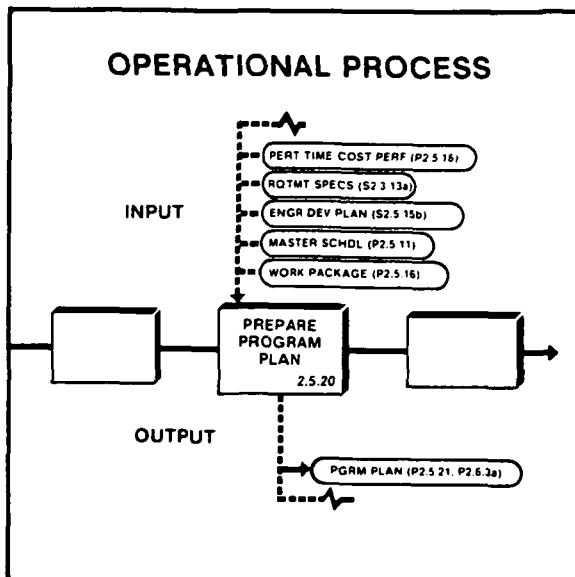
OPERATIONAL PROCESS

INPUT

PERT TIME COST PERF (P2 5 16)

RQTMT SPECS (S2 3 13a)

ENGR DEV PLAN (S2.5 15b)

MASTER SCHDL (P2.5 11)

WORK PACKAGE (P2.5 16)

PREPARE PROGRAM PLAN

2.5.20

OUTPUT

PGRM PLAN (P2.5 21, P2.6.3a)